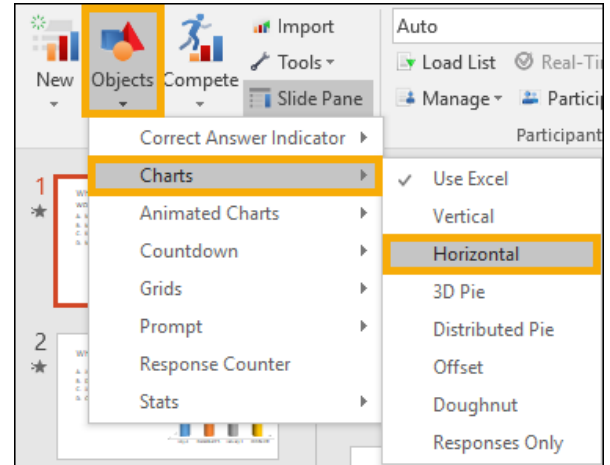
New
Objects
Compete
Import
Tools
Slide Pane
Auto
Load List
Real-Ti
Manage
Particip
Participant
Correct Answer Indicator
Charts
Animated Charts
Countdown
Grids
Prompt
Response Counter
Stats
Use Excel
Vertical
Horizontal
3D Pie
Distributed Pie
Offset
Doughnut
Responses Only
1
2